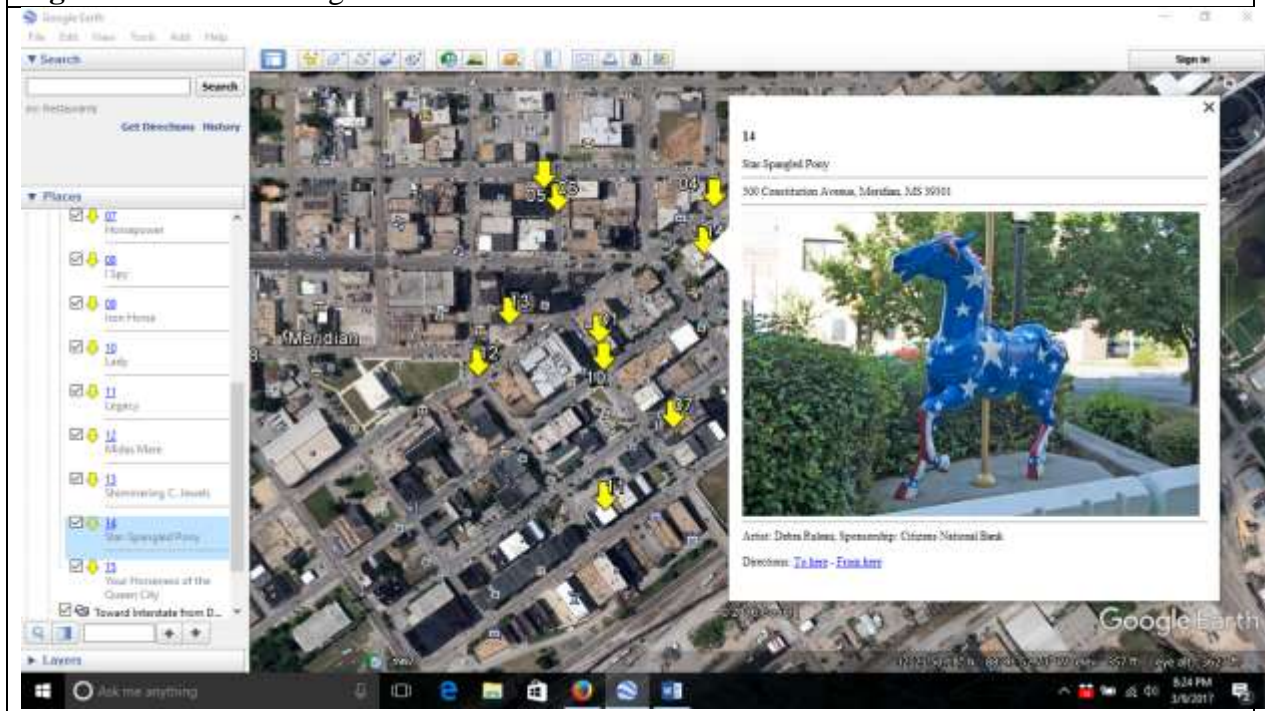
Google Earth

File Edit View Tools Add Help

▼ Search

Search

ex: Restaurants

Get Directions History

▼ Places

07
Horsepower

08
I Spy

09
Iron Horse

10
Lady

11
Legacy

12
Midas Mare

13
Shimmering C. Jewels

14
Star Spangled Pony

15
Your Horseness of the Queen City

Toward Interstate from D...

► Layers

Sign in

Meridian

35 23 04 13 2 10 37 14

14

Star Spangled Pony

500 Constitution Avenue, Meridian, MS 39301

Artist: Debra Rulemn, Sponsorship: Citizens National Bank

Directions: To here - From here

Google Earth

Ask me anything

6:24 PM
3/6/2017